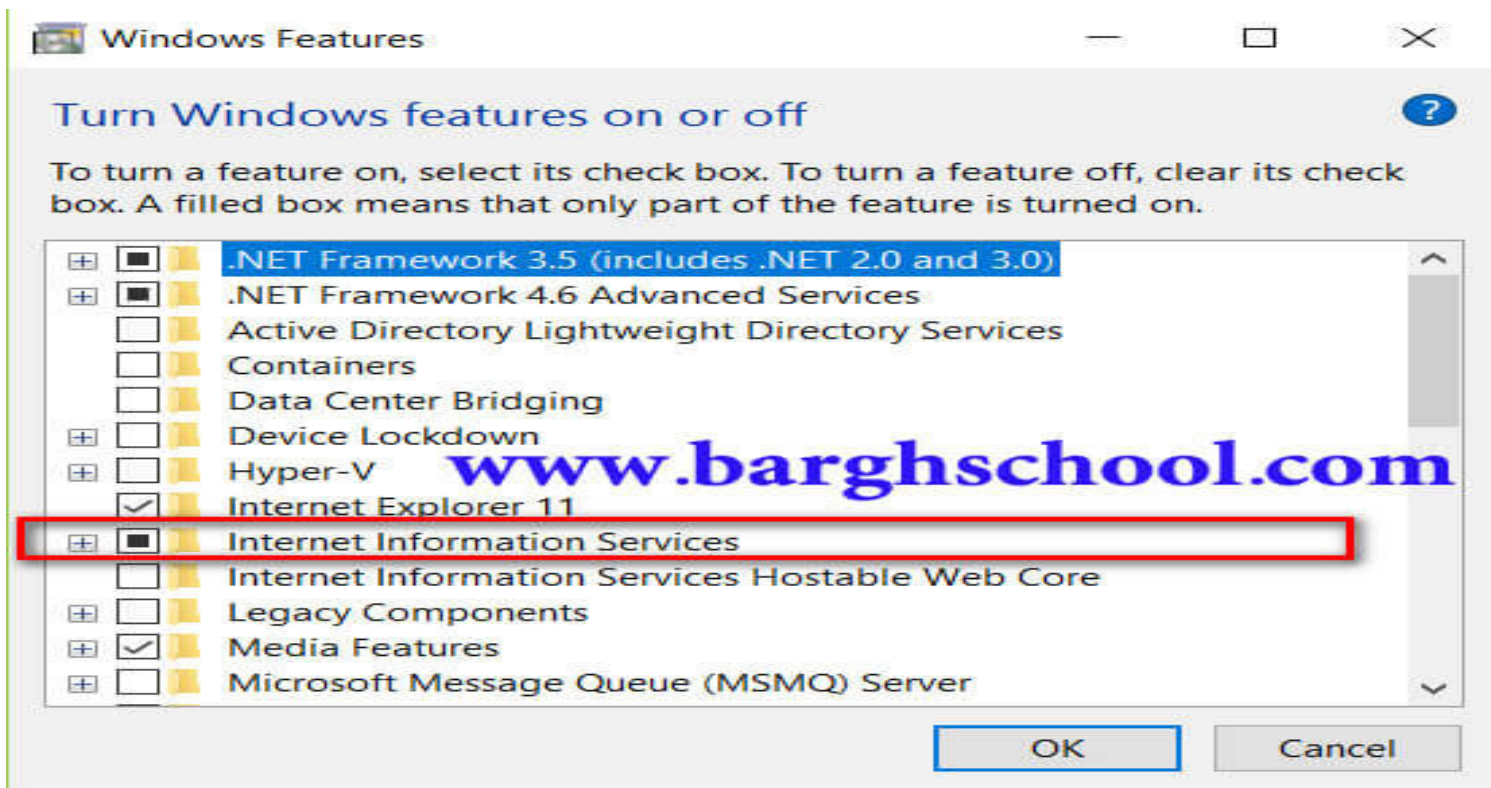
Windows Features

Turn Windows features on or off

To turn a feature on, select its check box. To turn a feature off, clear its check box. A filled box means that only part of the feature is turned on.

.NET Framework 3.5 (includes .NET 2.0 and 3.0)
.NET Framework 4.6 Advanced Services
Active Directory Lightweight Directory Services
Containers
Data Center Bridging
Device Lockdown
Hyper-V
Internet Explorer 11
Internet Information Services
Internet Information Services Hostable Web Core
Legacy Components
Media Features
Microsoft Message Queue (MSMQ) Server

www.barghschool.com

OK
Cancel